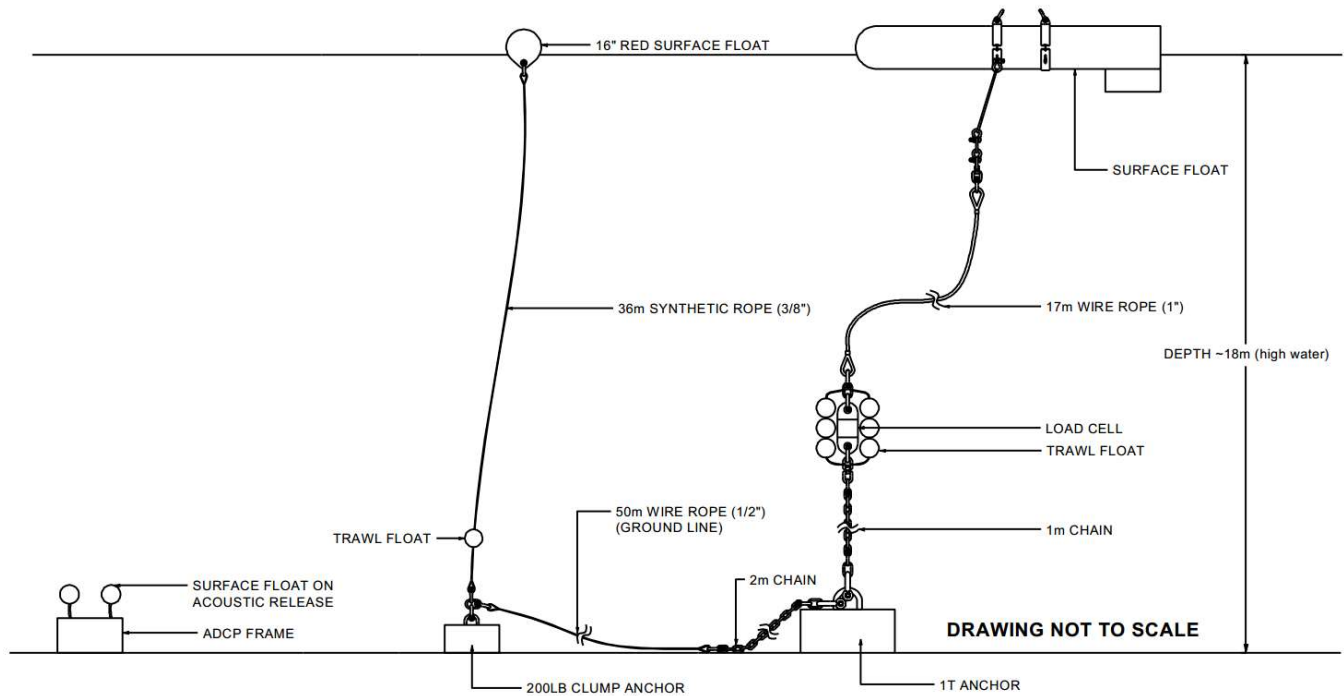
16" RED SURFACE FLOAT

SURFACE FLOAT

36m SYNTHETIC ROPE (3/8")

17m WIRE ROPE (1")

DEPTH ~18m (high water)

LOAD CELL

TRAWL FLOAT

50m WIRE ROPE (1/2")
(GROUND LINE)

TRAWL FLOAT

1m CHAIN

2m CHAIN

SURFACE FLOAT ON
ACOUSTIC RELEASE

ADCP FRAME

DRAWING NOT TO SCALE

200LB CLUMP ANCHOR

1T ANCHOR